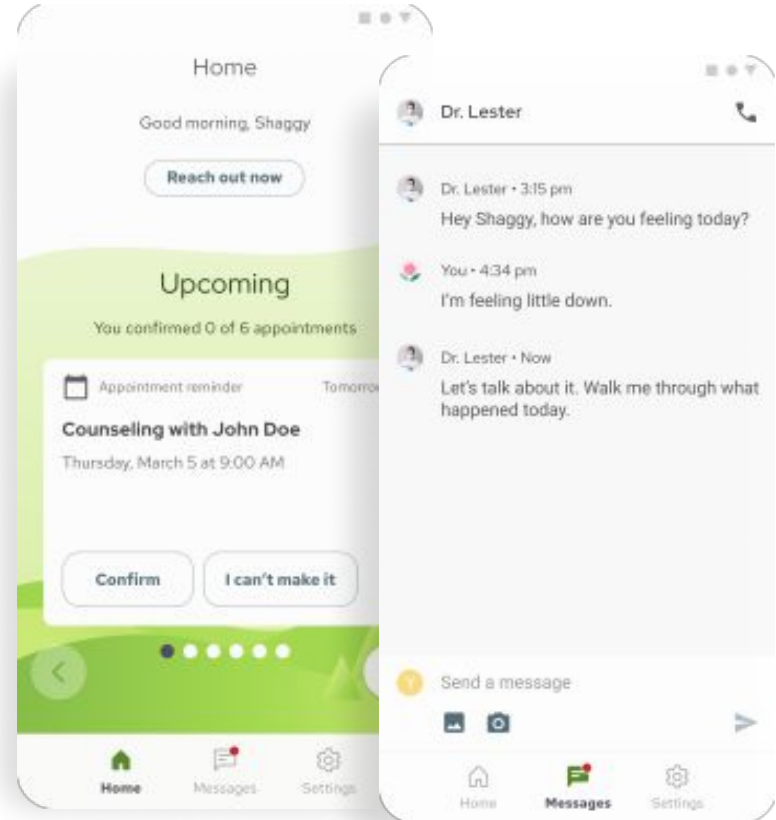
Home

Good morning, Shaggy

Reach out now

Upcoming

You confirmed 0 of 6 appointments

Appointment reminder

Tomorro

Counseling with John Doe

Thursday, March 5 at 9:00 AM

Confirm

I can't make it

Home

Messages

Settings

Dr. Lester

Dr. Lester • 3:15 pm

Hey Shaggy, how are you feeling today?

You • 4:34 pm

I'm feeling little down.

Dr. Lester • Now

Let's talk about it. Walk me through what happened today.

Y

Send a message

Home

Messages

Settings